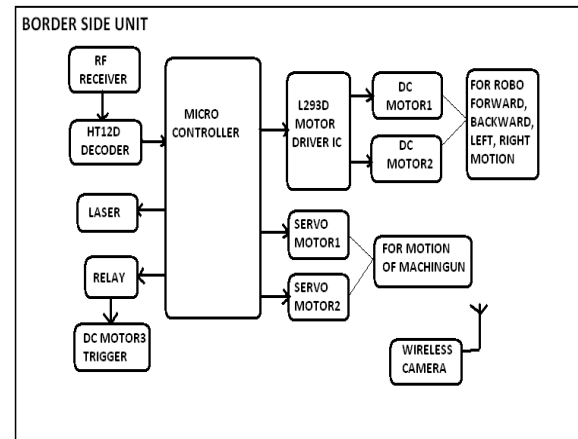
BORDER SIDE UNIT

RF RECEIVER

HT12D DECODER

MICRO CONTROLLER

L293D MOTOR DRIVER IC

DC MOTOR1

DC MOTOR2

FOR ROBO FORWARD, BACKWARD, LEFT, RIGHT MOTION

LASER

SERVO MOTOR1

SERVO MOTOR2

FOR MOTION OF MACHINGUN

RELAY

DC MOTOR3 TRIGGER

WIRELESS CAMERA